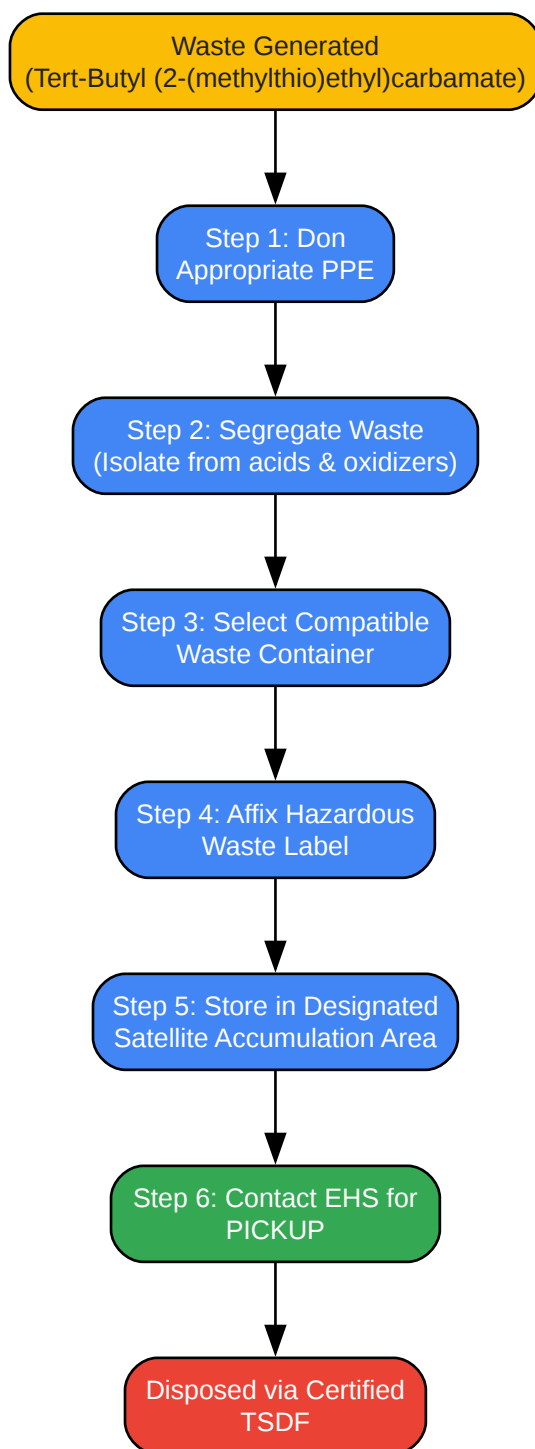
Waste Generated
(Tert-Butyl (2-(methylthio)ethyl)carbamate)

Step 1: Don Appropriate PPE

Step 2: Segregate Waste (Isolate from acids & oxidizers)

Step 3: Select Compatible Waste Container

Step 4: Affix Hazardous Waste Label

Step 5: Store in Designated Satellite Accumulation Area

Step 6: Contact EHS for PICKUP

Disposed via Certified TSDF